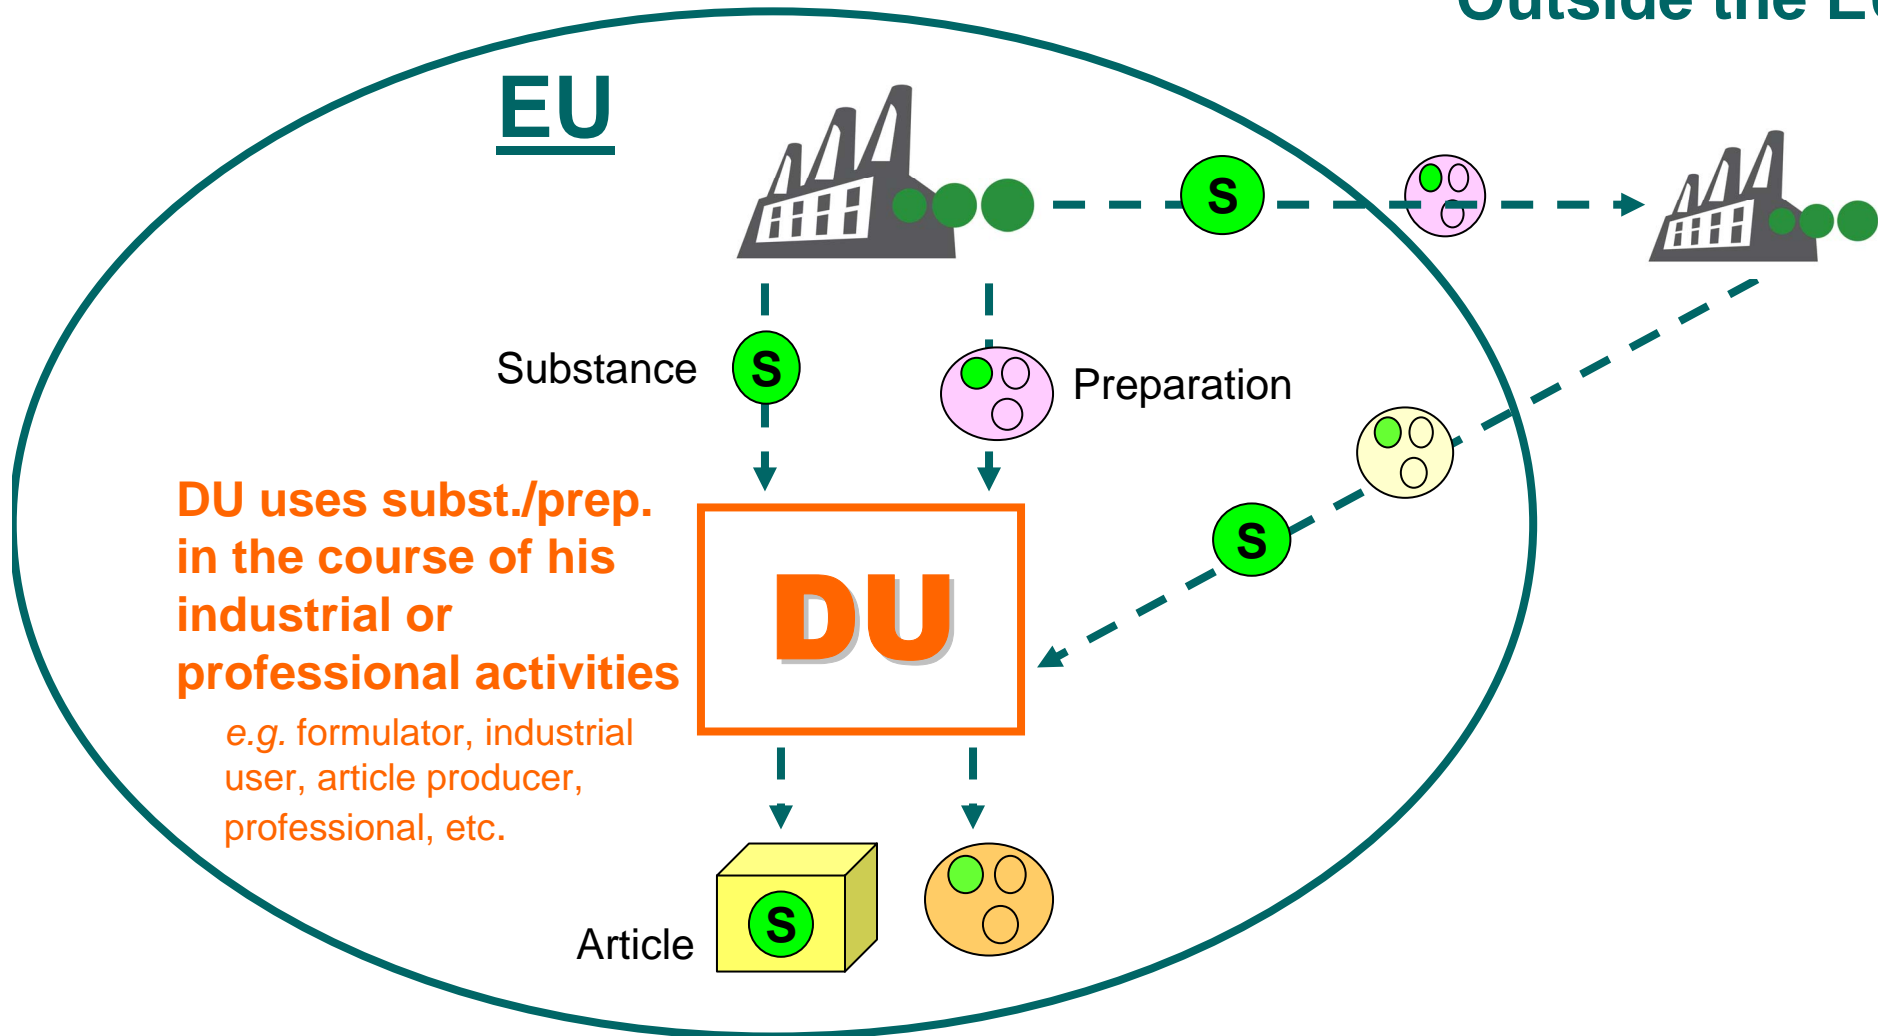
Outside the E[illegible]

EU

S

Substance

S

Preparation

DU uses subst./prep. in the course of his industrial or professional activities

e.g. formulator, industrial user, article producer, professional, etc.

DU

S

Article

S